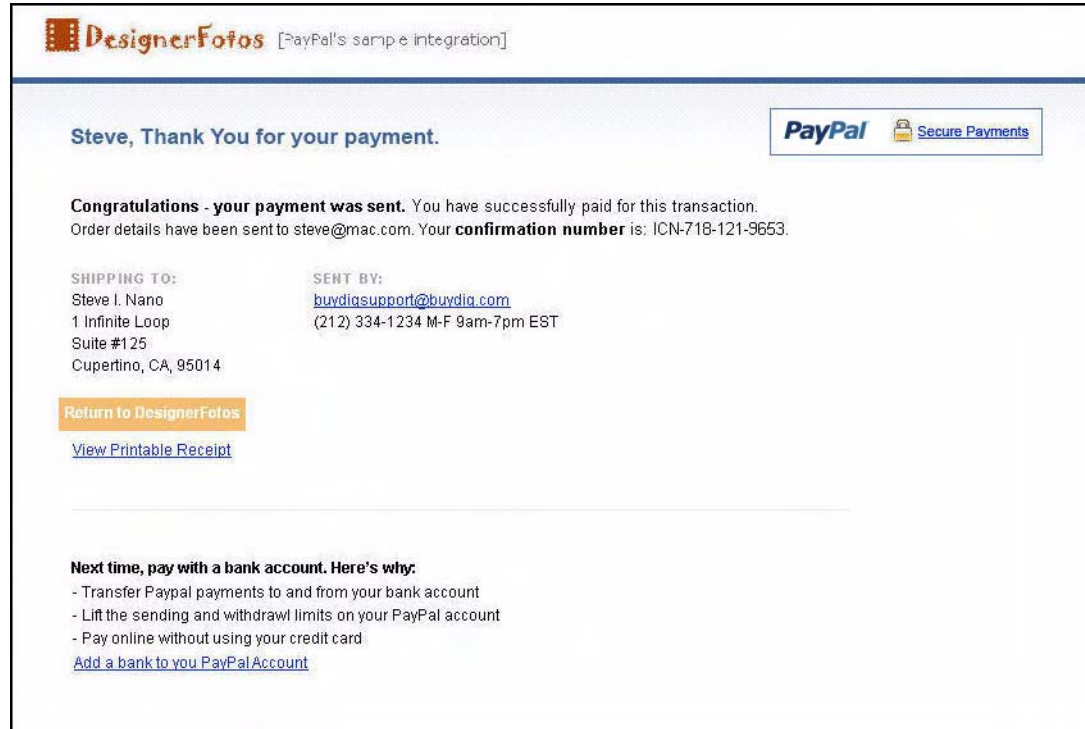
DesignerFotos [PayPal's sampe integration]

Steve, Thank You for your payment.

PayPal Secure Payments

Congratulations - your payment was sent. You have successfully paid for this transaction. Order details have been sent to steve@mac.com. Your confirmation number is: ICN-718-121-9653.

SHIPPING TO:
Steve I. Nano
1 Infinite Loop
Suite #125
Cupertino, CA, 95014

SENT BY:
buydigsupport@buydig.com
(212) 334-1234 M-F 9am-7pm EST

Return to DesignerFotos

View Printable Receipt

Next time, pay with a bank account. Here's why:
- Transfer Paypal payments to and from your bank account
- Lift the sending and withdrawl limits on your PayPal account
- Pay online without using your credit card
Add a bank to you PayPal Account